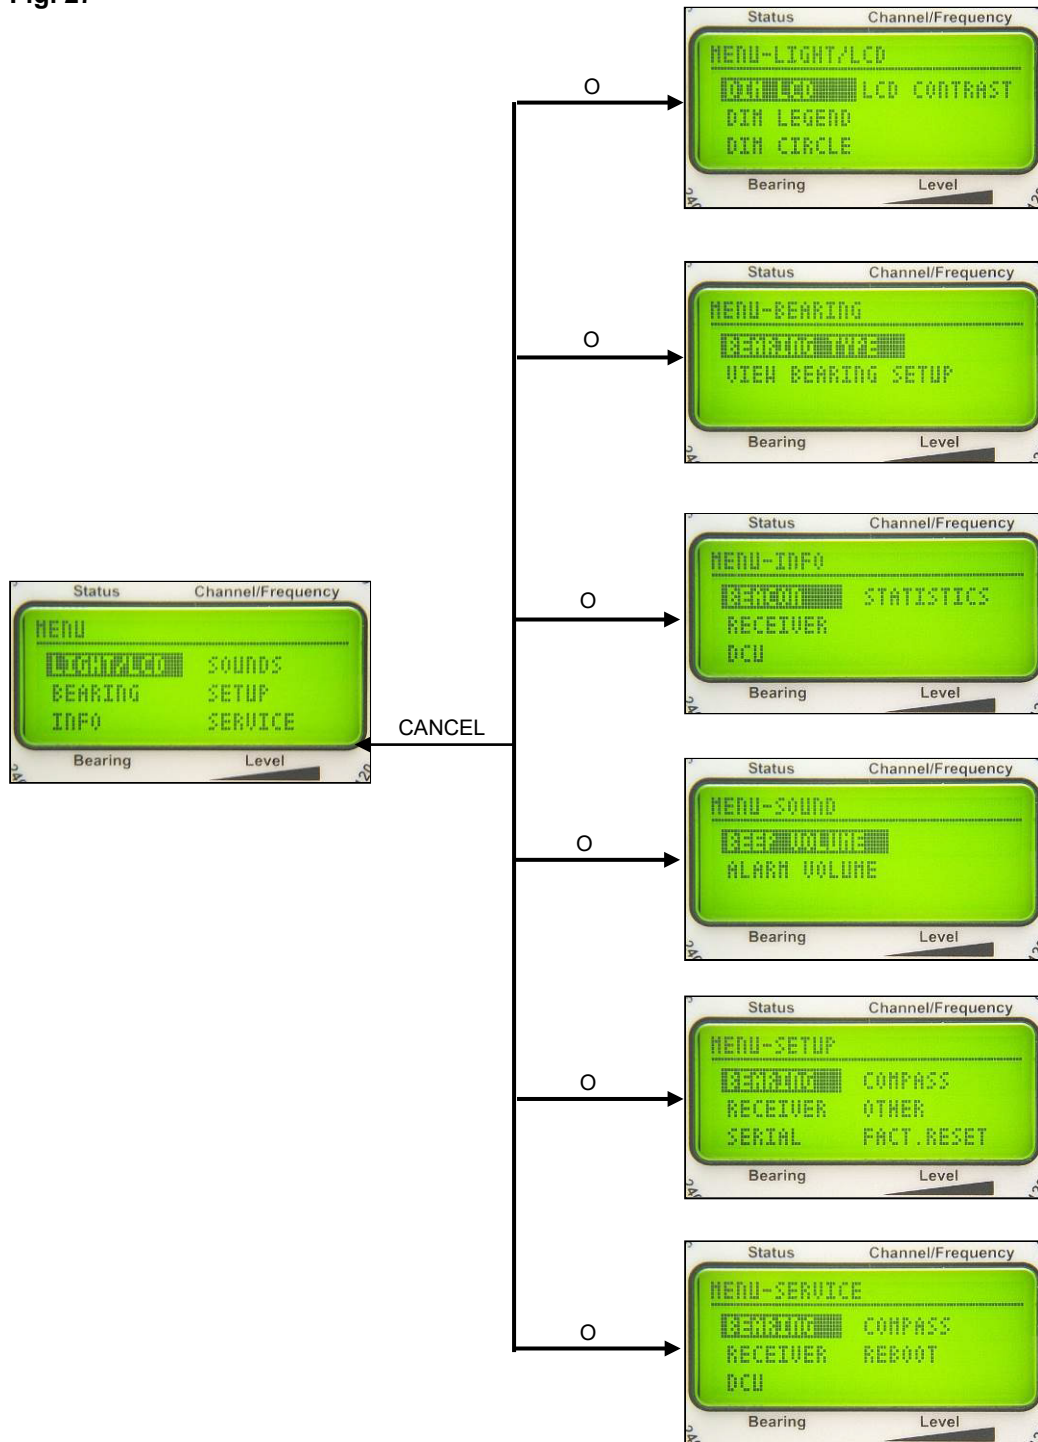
Fig. 2.

Status Channel/Frequency
MENU-LIGHT/LCD
DIM LCD LCD CONTRAST
DIM LEGEND
DIM CIRCLE
Bearing Level

O

Status Channel/Frequency
MENU-BEARING
BEARING TYPE
VIEW BEARING SETUP
Bearing Level

O

Status Channel/Frequency
MENU-INFO
BEACON STATISTICS
RECEIVER
DCU
Bearing Level

O

Status Channel/Frequency
MENU
LIGHT/LCD SOUNDS
BEARING SETUP
INFO SERVICE
Bearing Level

CANCEL

Status Channel/Frequency
MENU-SOUND
BEEP VOLUME
ALARM VOLUME
Bearing Level

O

Status Channel/Frequency
MENU-SETUP
BEARING COMPASS
RECEIVER OTHER
SERIAL FACT.RESET
Bearing Level

O

Status Channel/Frequency
MENU-SERVICE
BEARING COMPASS
RECEIVER REBOOT
DCU
Bearing Level

O